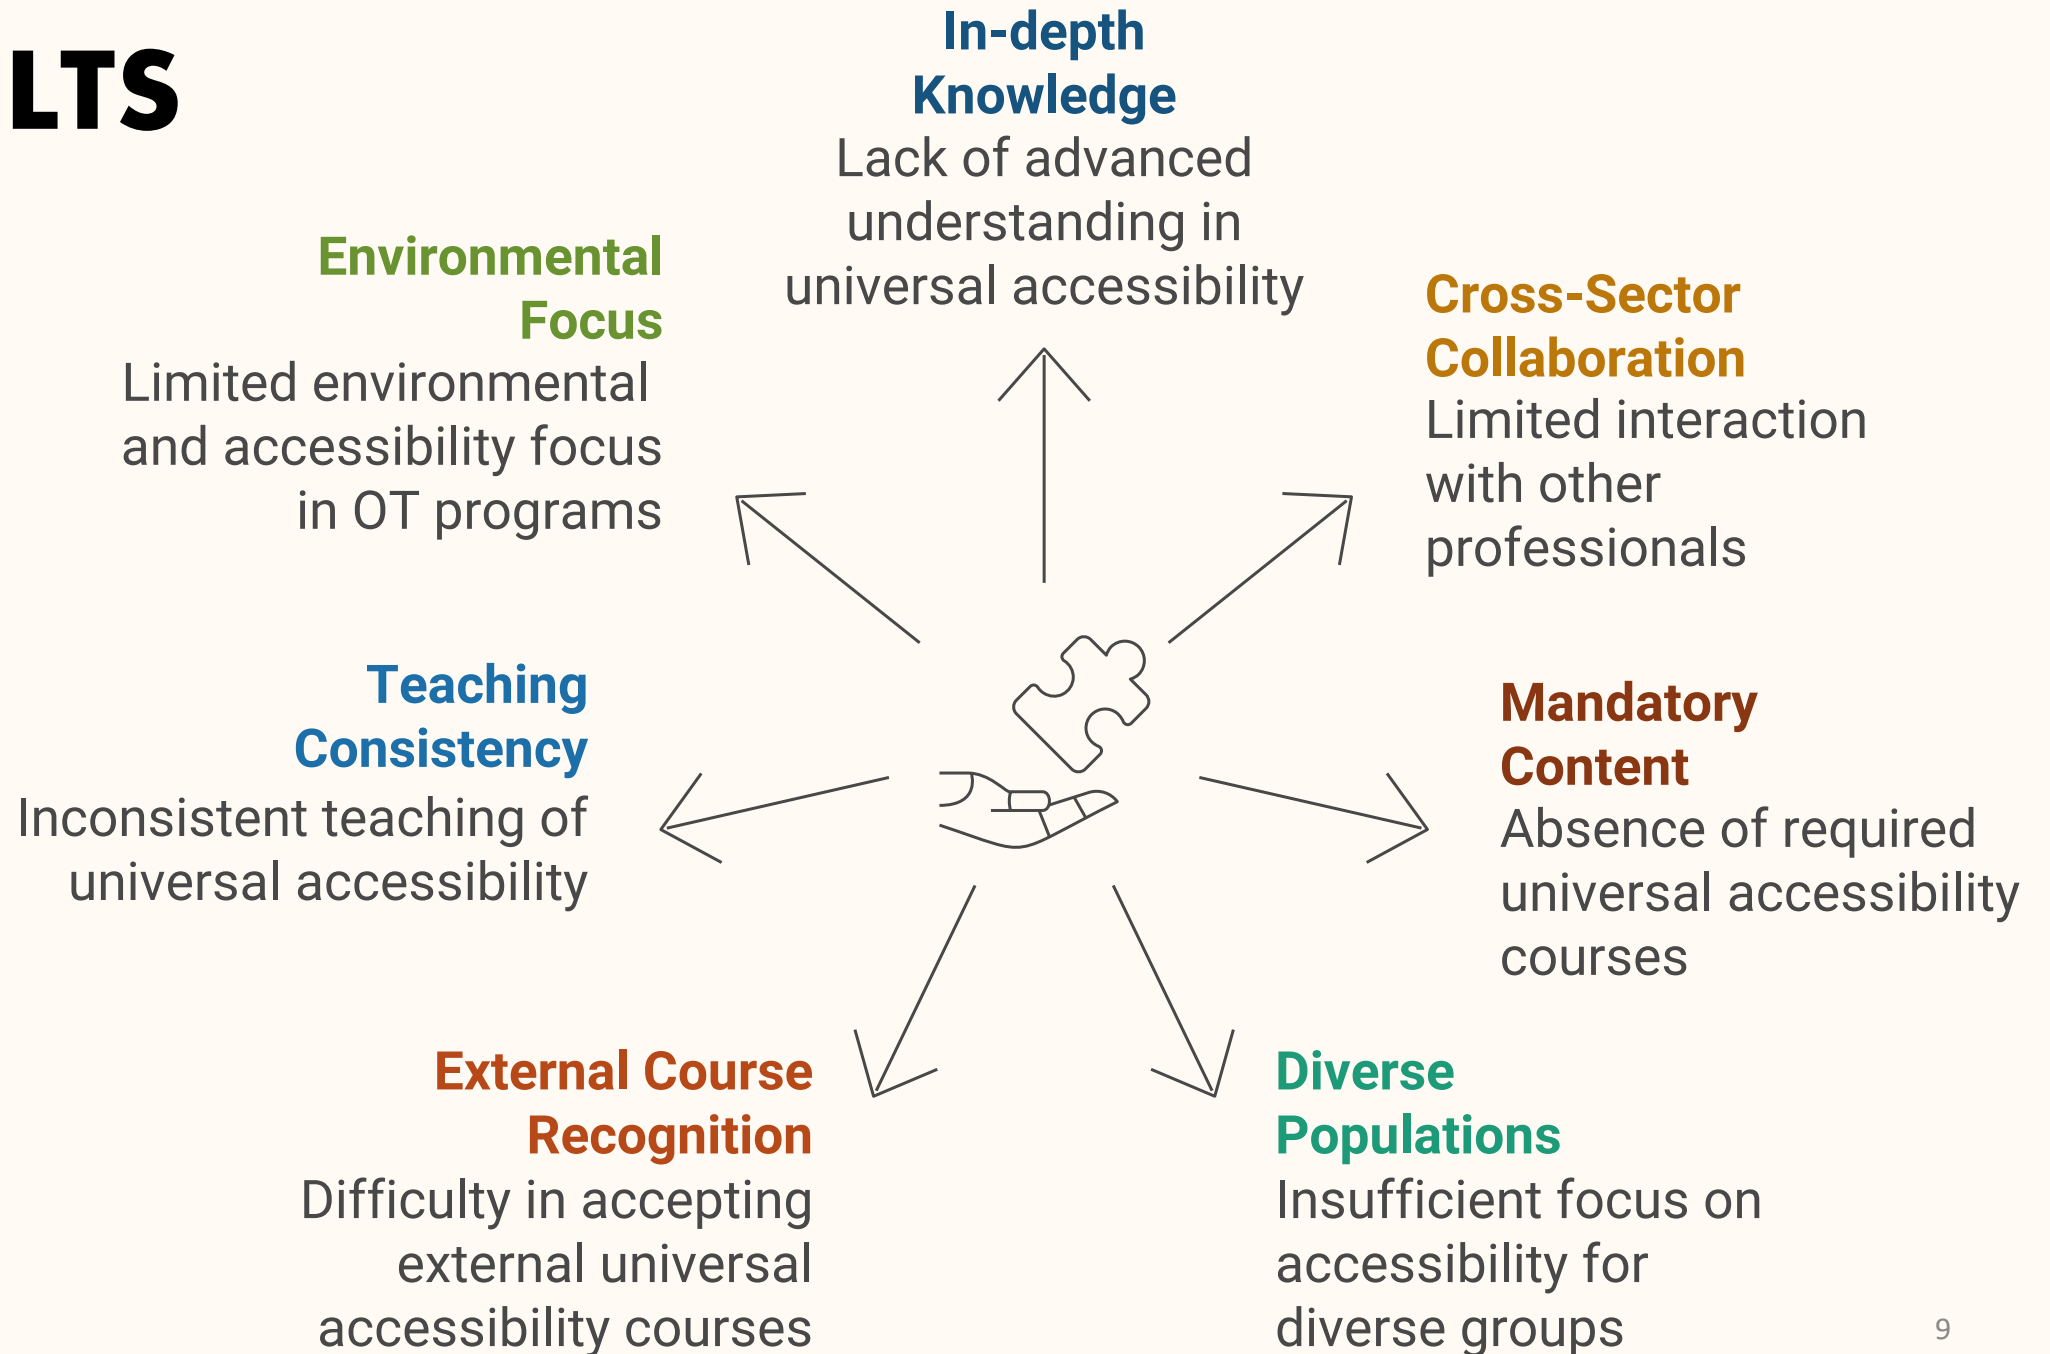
LTS

In-depth Knowledge
Lack of advanced understanding in universal accessibility

Environmental Focus
Limited environmental and accessibility focus in OT programs

Cross-Sector Collaboration
Limited interaction with other professionals

Teaching Consistency
Inconsistent teaching of universal accessibility

Mandatory Content
Absence of required universal accessibility courses

External Course Recognition
Difficulty in accepting external universal accessibility courses

Diverse Populations
Insufficient focus on accessibility for diverse groups

9